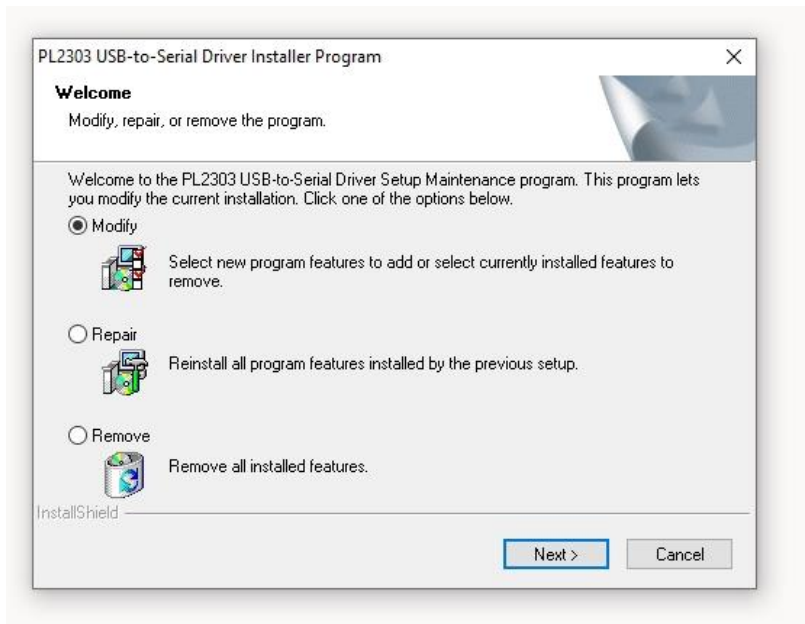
PL2303 USB-to-Serial Driver Installer Program

×

Welcome

Modify, repair, or remove the program.

Welcome to the PL2303 USB-to-Serial Driver Setup Maintenance program. This program lets you modify the current installation. Click one of the options below.

Modify

Select new program features to add or select currently installed features to remove.

Repair

Reinstall all program features installed by the previous setup.

Remove

Remove all installed features.

InstallShield

Next >

Cancel